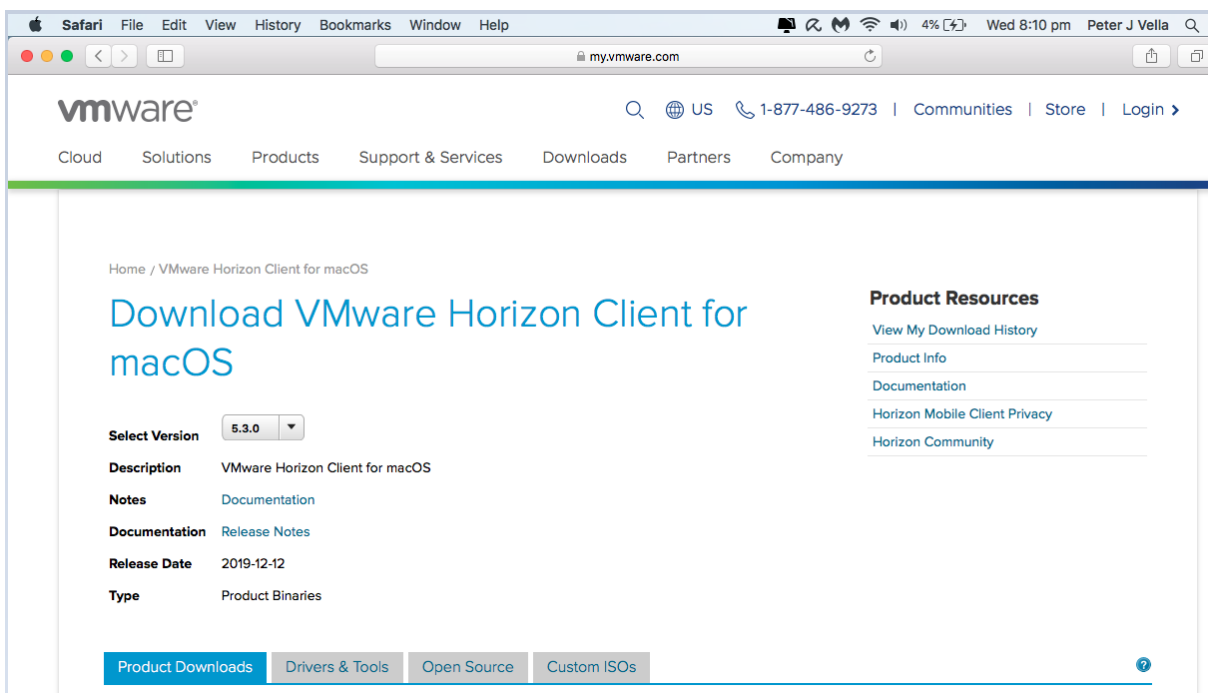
Safari File Edit View History Bookmarks Window Help 4% Wed 8:10 pm Peter J Vella

my.vmware.com

vmware

US 1-877-486-9273 | Communities | Store | Login ›

Cloud Solutions Products Support & Services Downloads Partners Company

Home / VMware Horizon Client for macOS

Download VMware Horizon Client for macOS

| Select Version | 5.3.0 |
|---|---|
| Description | VMware Horizon Client for macOS |
| Notes | Documentation |
| Documentation | Release Notes |
| Release Date | 2019-12-12 |
| Type | Product Binaries |

Product Resources

View My Download History

Product Info

Documentation

Horizon Mobile Client Privacy

Horizon Community

Product Downloads Drivers & Tools Open Source Custom ISOs

?